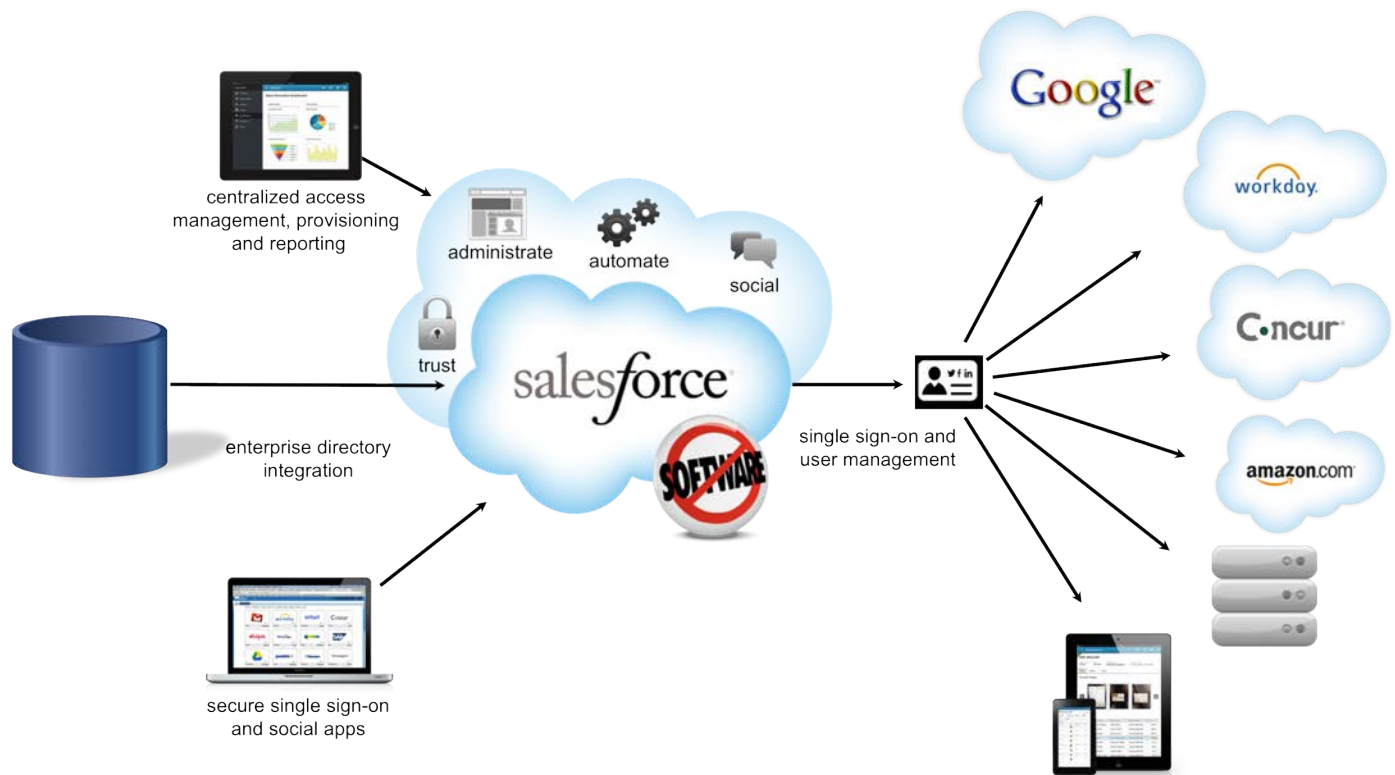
centralized access management, provisioning and reporting

administrate

automate

social

trust

salesforce

SOFTWARE

enterprise directory integration

secure single sign-on and social apps

single sign-on and user management

Google

workday.

Concur

amazon.com